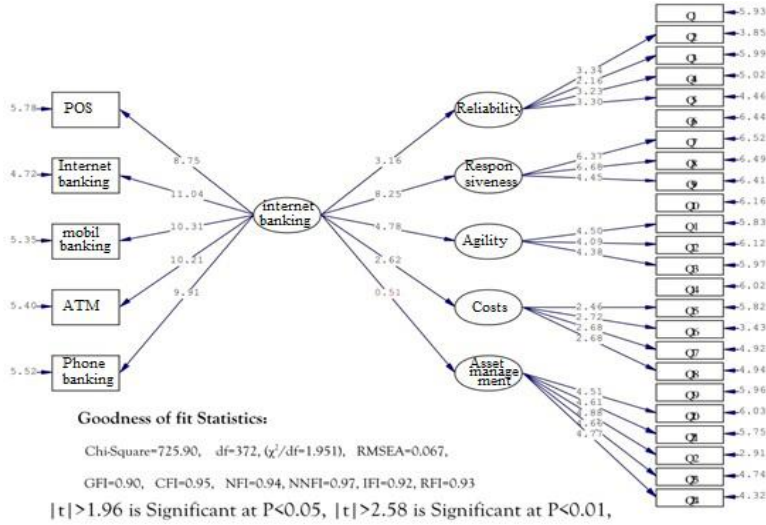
Q — 5.93
Q2 — 3.85
Q3 — 5.99
Q4 — 5.02
Q5 — 4.46
Q6 — 6.44
Q7 — 6.52
Q8 — 6.49
Q9 — 6.41
Q10 — 6.16
Q11 — 5.83
Q12 — 6.12
Q13 — 5.97
Q14 — 6.02
Q15 — 5.82
Q16 — 3.43
Q17 — 4.92
Q18 — 4.94
Q19 — 5.96
Q20 — 6.03
Q21 — 5.75
Q22 — 2.91
Q23 — 4.74
Q24 — 4.32

5.78 POS
4.72 Internet banking
5.35 mobil banking
5.40 ATM
5.52 Phone banking

8.75
11.04
10.31
10.21
9.91

internet banking

3.16
8.25
4.78
2.62
0.51

Reliability
3.34
2.16
3.23
3.30

Respon siveness
6.37
6.68
4.45

Agility
4.50
4.09
4.38

Costs
2.46
2.72
2.68
2.68

Asset management
4.51
1.61
1.88
1.68
4.77

Goodness of fit Statistics:

Chi-Square=725.90, df=372, ($\chi^2$/df=1.951), RMSEA=0.067,

GFI=0.90, CFI=0.95, NFI=0.94, NNFI=0.97, IFI=0.92, RFI=0.93

|t|>1.96 is Significant at P<0.05, |t|>2.58 is Significant at P<0.01,